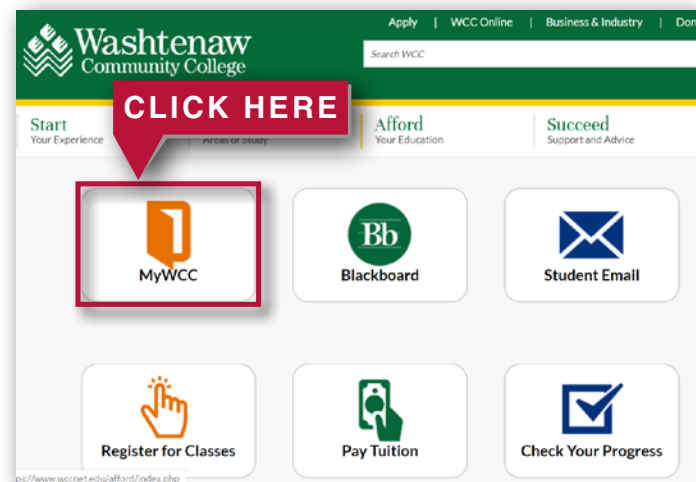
Washtenaw Community College

Apply | WCC Online | Business & Industry | Don

Search WCC

CLICK HERE

Start
Your Experience

Areas of Study

Afford
Your Education

Succeed
Support and Advice

MyWCC

Bb
Blackboard

Student Email

Register for Classes

Pay Tuition

Check Your Progress

ps://www.wccnet.edu/afford/index.php